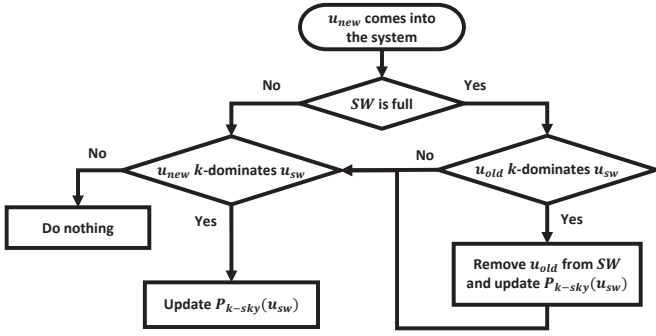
$u_{new}$ comes into the system

No

$SW$ is full

Yes

No

$u_{new}$ $k$-dominates $u_{sw}$

No

$u_{old}$ $k$-dominates $u_{sw}$

Do nothing

Yes

Yes

Remove $u_{old}$ from $SW$ and update $P_{k-sky}(u_{sw})$

Update $P_{k-sky}(u_{sw})$